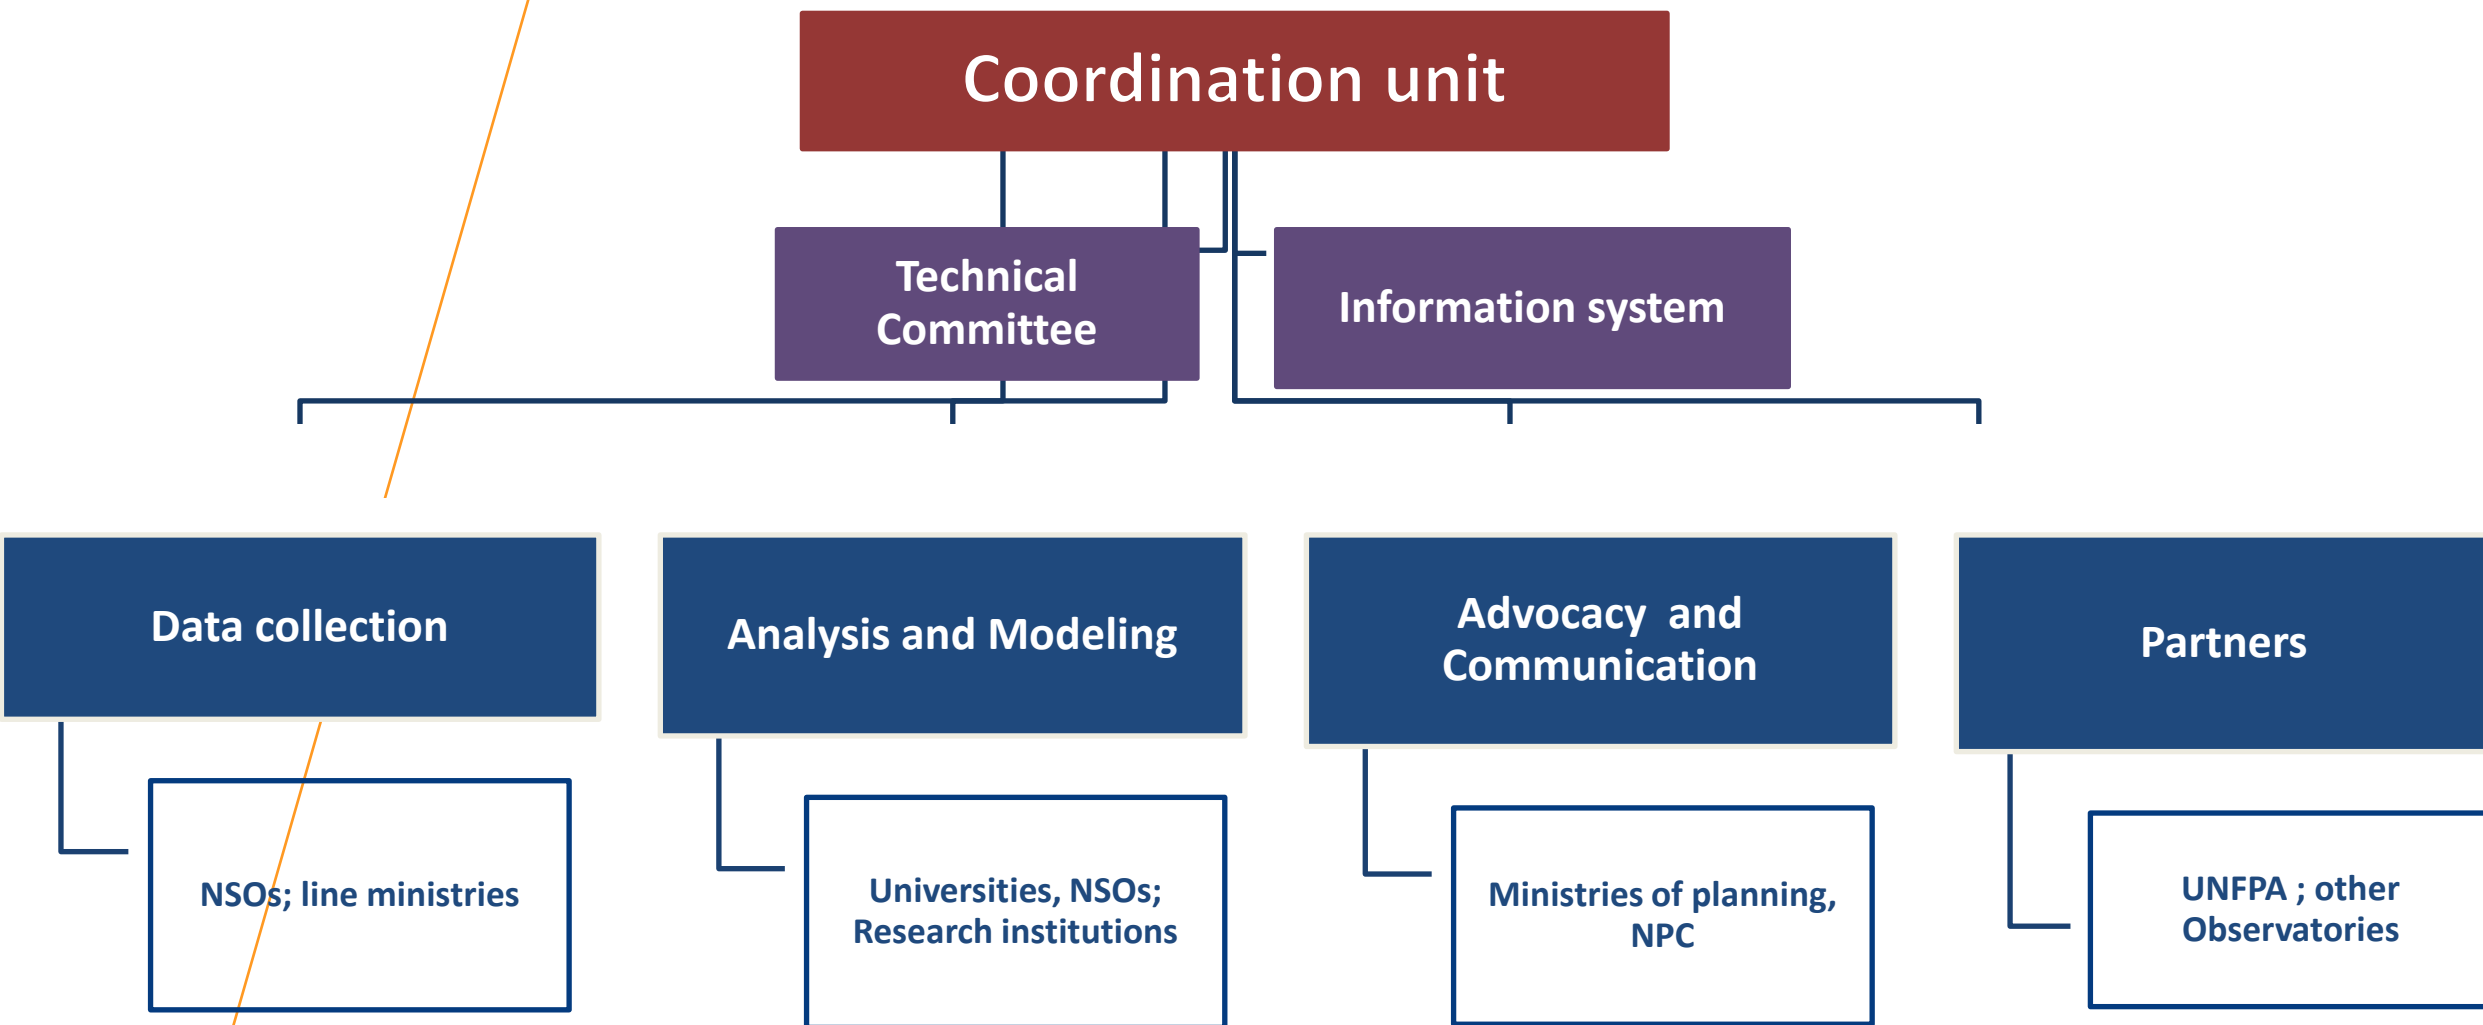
Coordination unit

Technical Committee

Information system

Data collection

Analysis and Modeling

Advocacy and Communication

Partners

NSOs; line ministries

Universities, NSOs; Research institutions

Ministries of planning, NPC

UNFPA ; other Observatories